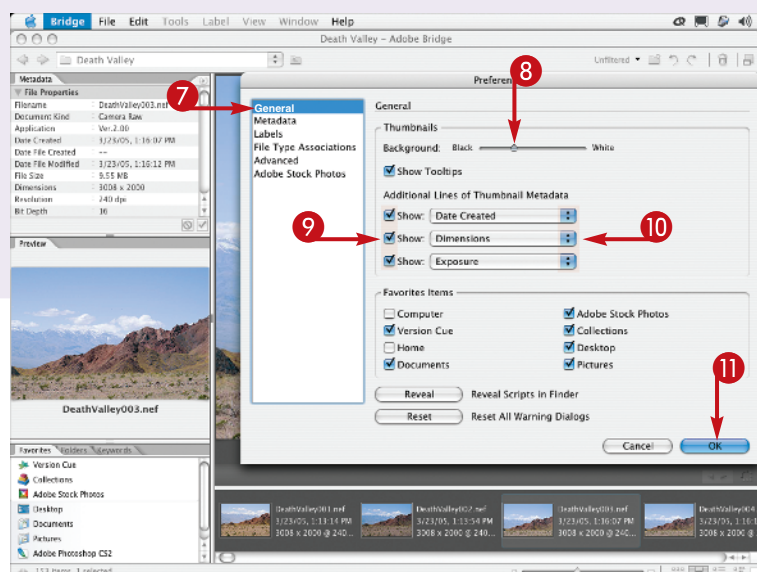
Bridge File Edit Tools Label View Window Help

Death Valley – Adobe Bridge

Death Valley

Unfiltered

Metadata

File Properties

| | |
|---|---|
| Filename | DeathValley003.nef |
| Document Kind | Camera Raw |
| Application | Ver.2.00 |
| Date Created | 3/23/05, 1:16:07 PM |
| Date File Created | -- |
| Date File Modified | 3/23/05, 1:16:12 PM |
| File Size | 9.55 MB |
| Dimensions | 3008 x 2000 |
| Resolution | 240 dpi |
| Bit Depth | 16 |

Preview

DeathValley003.nef

Favorites Folders Keywords

Version Cue
Collections
Adobe Stock Photos
Desktop
Documents
Pictures
Adobe Photoshop CS2

153 items, 1 selected

Preferences

7
8
9
10
11

General
Metadata
Labels
File Type Associations
Advanced
Adobe Stock Photos

General

Thumbnails

Background: Black White

Show Tooltips

Additional Lines of Thumbnail Metadata

Show: Date Created

Show: Dimensions

Show: Exposure

Favorites Items

Computer
Version Cue
Home
Documents
Adobe Stock Photos
Collections
Desktop
Pictures

Reveal Reveal Scripts in Finder

Reset Reset All Warning Dialogs

Cancel OK

DeathValley001.nef 3/23/05, 1:13:14 PM 3008 x 2000 @ 240...

DeathValley002.nef 3/23/05, 1:13:54 PM 3008 x 2000 @ 240...

DeathValley003.nef 3/23/05, 1:16:07 PM 3008 x 2000 @ 240...

DeathValley004 3/23/05, 1:17:... 3008 x 2000 @